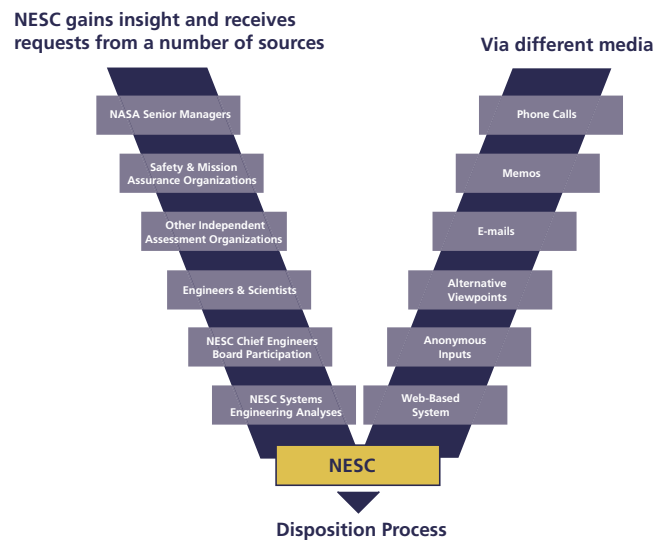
NESC gains insight and receives requests from a number of sources

Via different media

NASA Senior Managers

Safety & Mission Assurance Organizations

Other Independent Assessment Organizations

Engineers & Scientists

NESC Chief Engineers Board Participation

NESC Systems Engineering Analyses

Phone Calls

Memos

E-mails

Alternative Viewpoints

Anonymous Inputs

Web-Based System

NESC

Disposition Process